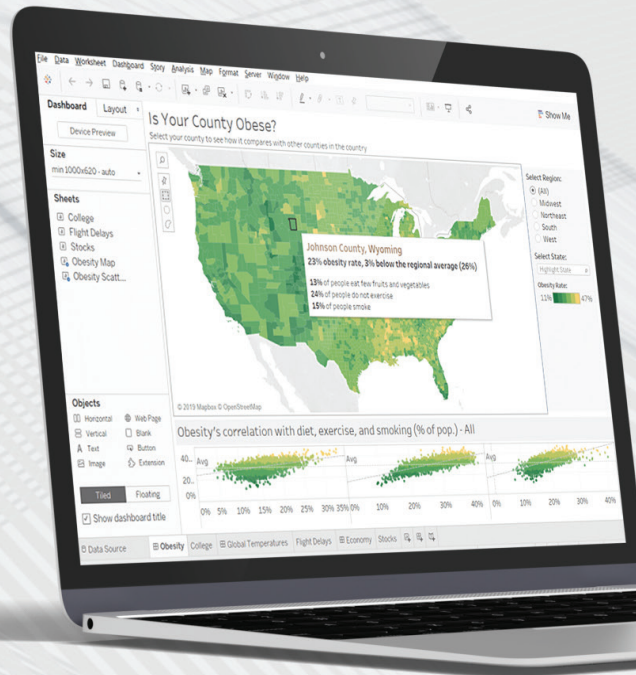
File Data Worksheet Dashboard Story Analysis Map Format Server Window Help

Dashboard Layout

Device Preview

Size
min 1000x620 - auto

Sheets
College
Flight Delays
Stocks
Obesity Map
Obesity Scatt...

Is Your County Obese?
Select your county to see how it compares with other counties in the country

Show Me

Select Region:
(All)
Midwest
Northeast
South
West

Select State:
Highlight State

Obesity Rate:
11% 47%

Johnson County, Wyoming
23% obesity rate, 3% below the regional average (26%)

13% of people eat few fruits and vegetables
24% of people do not exercise
15% of people smoke

© 2019 Mapbox © OpenStreetMap

Objects
Horizontal
Web Page
Vertical
Blank
Text
Button
Image
Extension

Tiled Floating

Show dashboard title

Obesity's correlation with diet, exercise, and smoking (% of pop.) - All

40..
Avg
20..
0%
0% 5% 10% 15% 20% 25% 30% 35% 0%
Avg
20% 30% 40% 0%
Avg
10% 20% 30% 40%

Data Source Obesity College Global Temperatures Flight Delays Economy Stocks